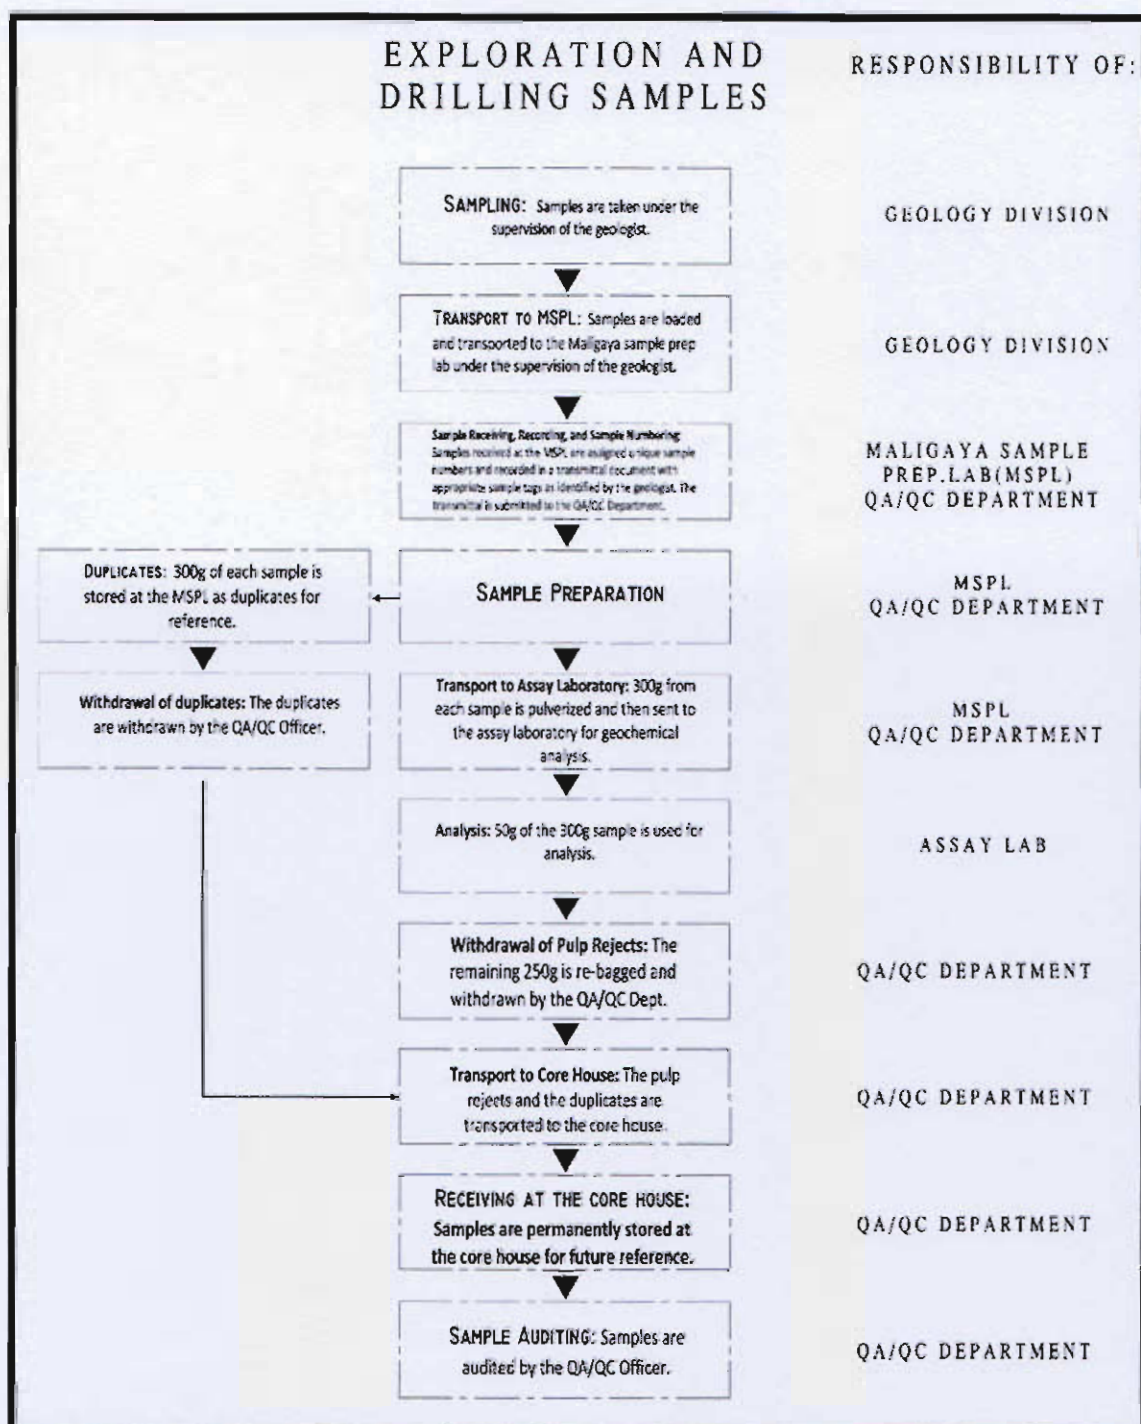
EXPLORATION AND DRILLING SAMPLES

RESPONSIBILITY OF:

SAMPLING: Samples are taken under the supervision of the geologist.

GEOLOGY DIVISION

TRANSPORT TO MSPL: Samples are loaded and transported to the Maligaya sample prep lab under the supervision of the geologist.

GEOLOGY DIVISION

Sample Receiving, Recording, and Sample Numbering: Samples received at the MSPL are assigned unique sample numbers and recorded in a transmittal document with appropriate sample tags as identified by the geologist. The transmittal is submitted to the QA/QC Department.

MALIGAYA SAMPLE PREP.LAB(MSPL) QA/QC DEPARTMENT

DUPLICATES: 300g of each sample is stored at the MSPL as duplicates for reference.

SAMPLE PREPARATION

MSPL QA/QC DEPARTMENT

Withdrawal of duplicates: The duplicates are withdrawn by the QA/QC Officer.

Transport to Assay Laboratory: 300g from each sample is pulverized and then sent to the assay laboratory for geochemical analysis.

MSPL QA/QC DEPARTMENT

Analysis: 50g of the 300g sample is used for analysis.

ASSAY LAB

Withdrawal of Pulp Rejects: The remaining 250g is re-bagged and withdrawn by the QA/QC Dept.

QA/QC DEPARTMENT

Transport to Core House: The pulp rejects and the duplicates are transported to the core house.

QA/QC DEPARTMENT

RECEIVING AT THE CORE HOUSE: Samples are permanently stored at the core house for future reference.

QA/QC DEPARTMENT

SAMPLE AUDITING: Samples are audited by the QA/QC Officer.

QA/QC DEPARTMENT